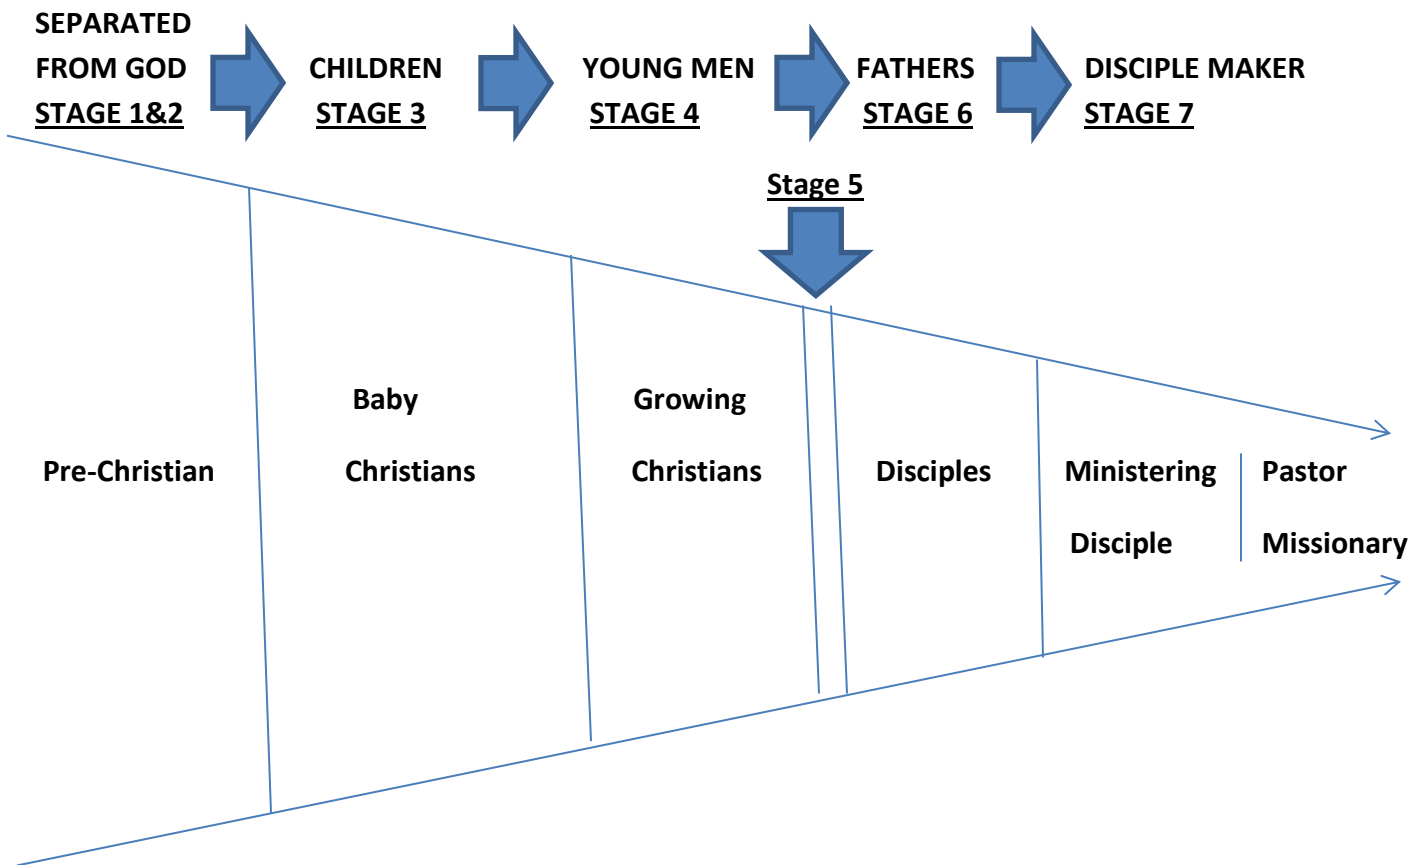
SEPARATED FROM GOD
STAGE 1&2

CHILDREN
STAGE 3

YOUNG MEN
STAGE 4

FATHERS
STAGE 6

DISCIPLE MAKER
STAGE 7

Stage 5

Pre-Christian

Baby Christians

Growing Christians

Disciples

Ministering Disciple

Pastor Missionary